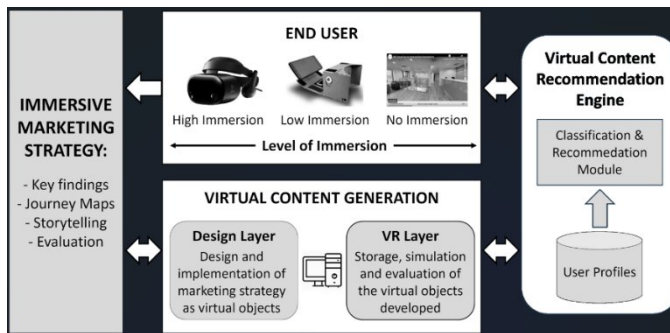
IMMERSIVE MARKETING STRATEGY:

- Key findings
- Journey Maps
- Storytelling
- Evaluation

END USER

High Immersion

Low Immersion

No Immersion

Level of Immersion

VIRTUAL CONTENT GENERATION

Design Layer

Design and implementation of marketing strategy as virtual objects

VR Layer

Storage, simulation and evaluation of the virtual objects developed

Virtual Content Recommendation Engine

Classification & Recommendation Module

User Profiles